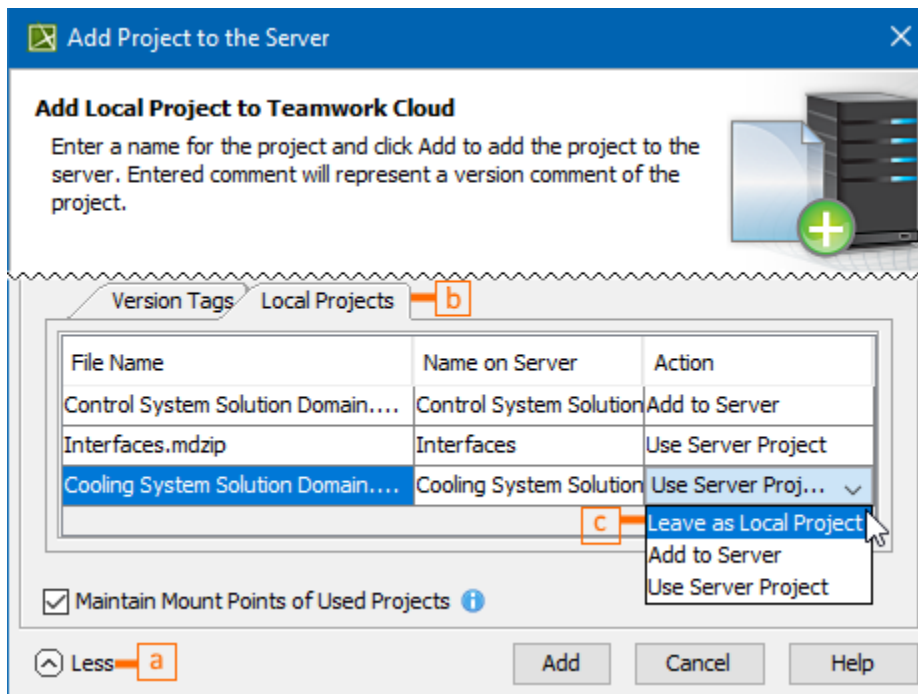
Add Project to the Server

Add Local Project to Teamwork Cloud

Enter a name for the project and click Add to add the project to the server. Entered comment will represent a version comment of the project.

Version Tags | Local Projects | b

| File Name | Name on Server | Action |
|---|---|---|
| Control System Solution Domain.... | Control System Solution | Add to Server |
| Interfaces.mdzip | Interfaces | Use Server Project |
| Cooling System Solution Domain.... | Cooling System Solution | Use Server Proj... |

c

Leave as Local Project
Add to Server
Use Server Project

Maintain Mount Points of Used Projects

Less a

Add | Cancel | Help